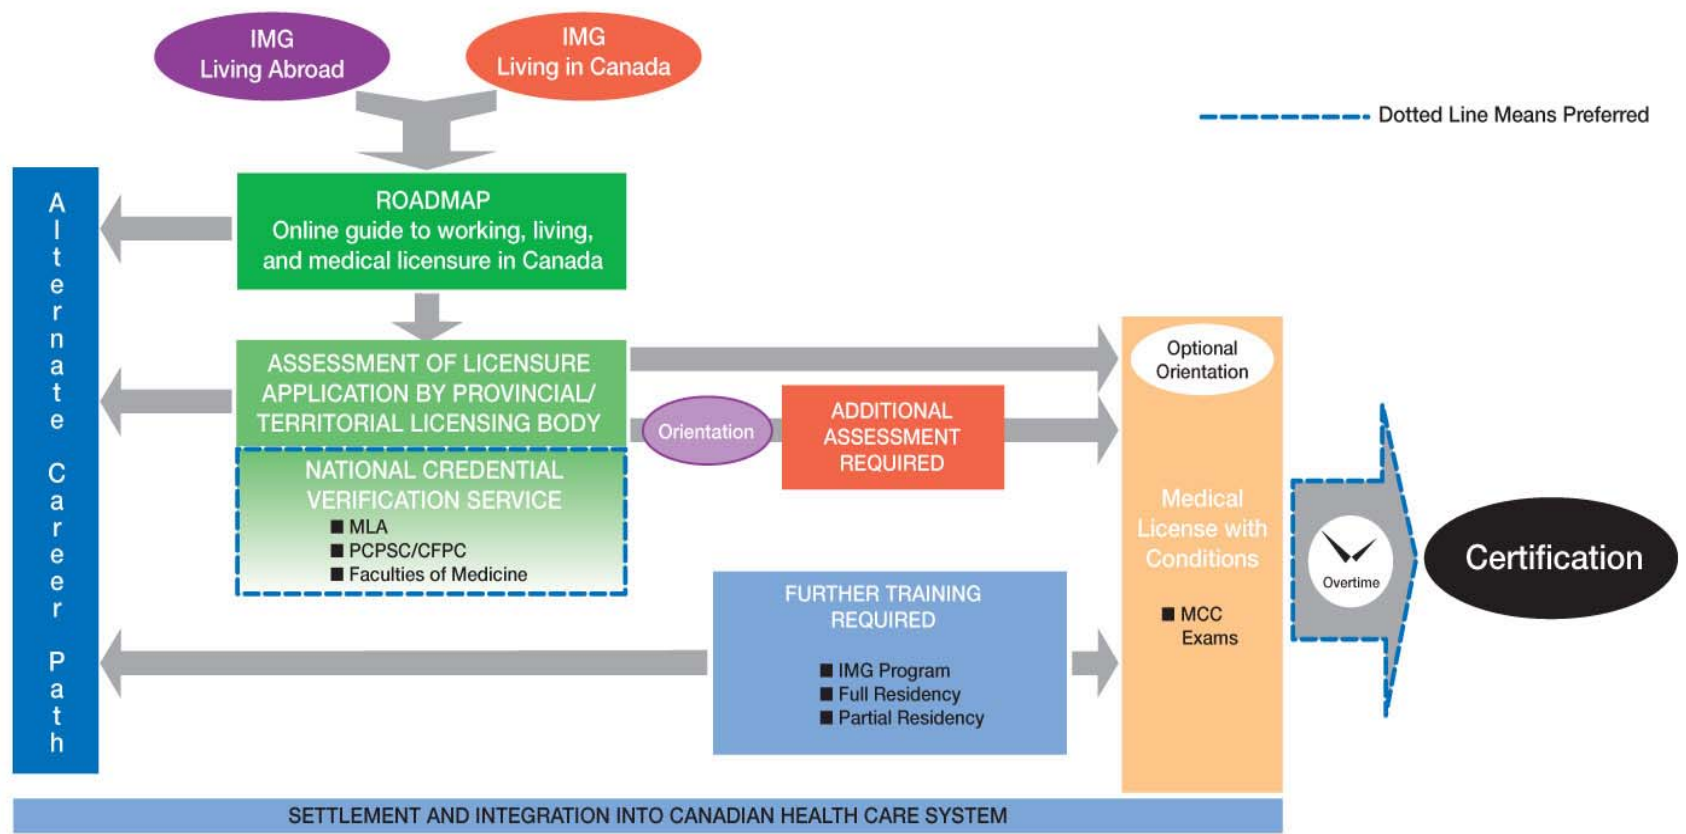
IMG
Living Abroad

IMG
Living in Canada

Dotted Line Means Preferred

Alternate Career Path

ROADMAP
Online guide to working, living, and medical licensure in Canada

ASSESSMENT OF LICENSURE APPLICATION BY PROVINCIAL/ TERRITORIAL LICENSING BODY

NATIONAL CREDENTIAL VERIFICATION SERVICE
■ MLA
■ PCPSC/CFPC
■ Faculties of Medicine

Orientation

ADDITIONAL ASSESSMENT REQUIRED

Optional Orientation

Medical License with Conditions

■ MCC Exams

Overtime

Certification

FURTHER TRAINING REQUIRED
■ IMG Program
■ Full Residency
■ Partial Residency

SETTLEMENT AND INTEGRATION INTO CANADIAN HEALTH CARE SYSTEM